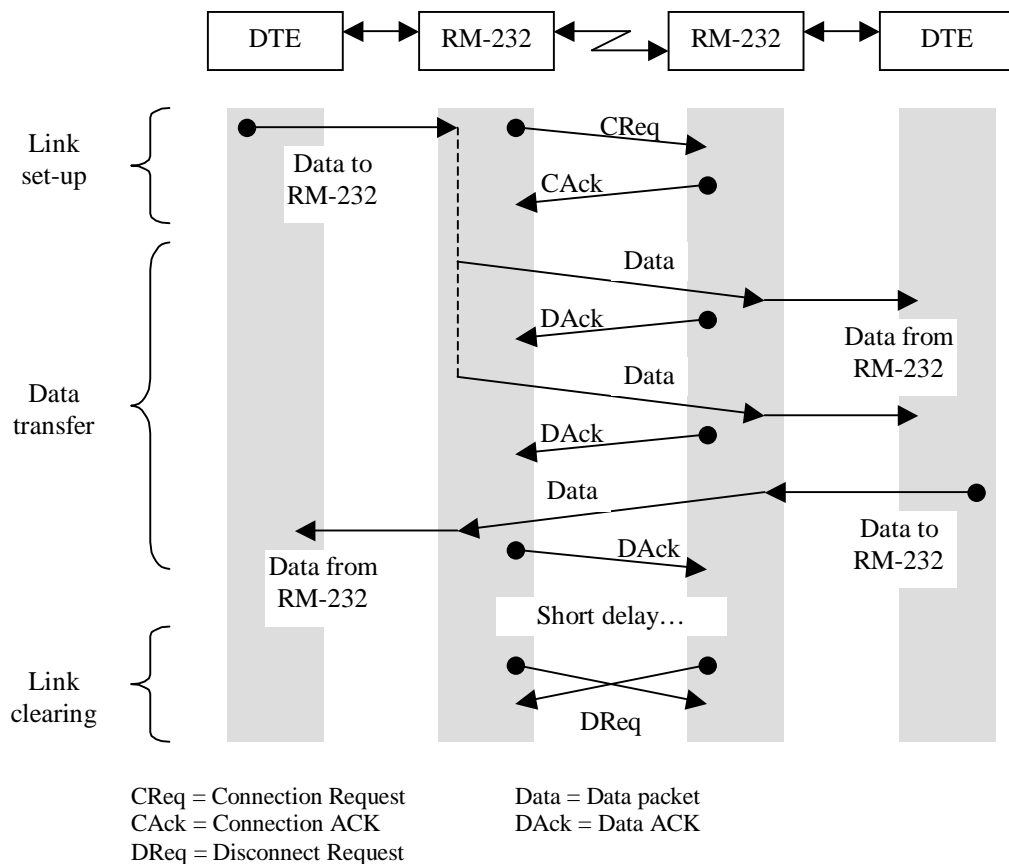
DTE
RM-232
RM-232
DTE

Link set-up

Data to RM-232

CReq

CAck

Data transfer

Data

DAck

Data from RM-232

Data

DAck

Data

Data to RM-232

Data from RM-232

DAck

Short delay…

Link clearing

DReq

CReq = Connection Request
CAck = Connection ACK
DReq = Disconnect Request

Data = Data packet
DAck = Data ACK